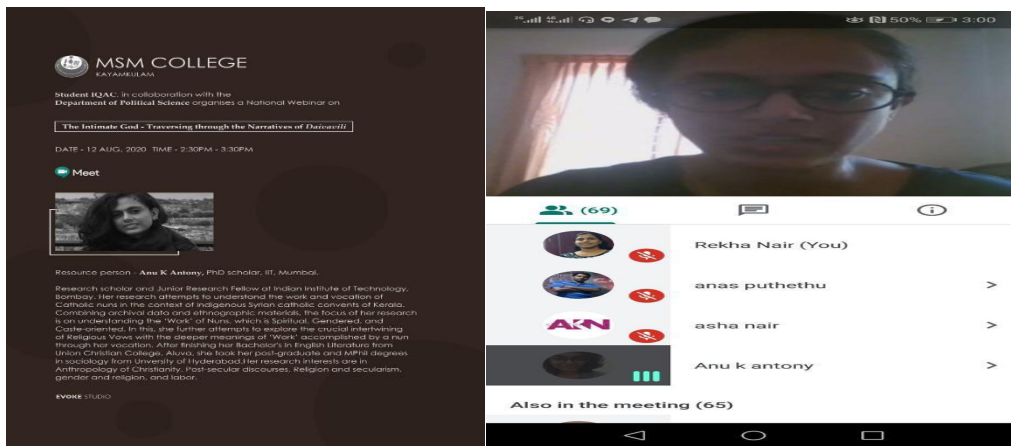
MSM COLLEGE
KAYAMKULAM

Student IQAC, in collaboration with the Department of Political Science organises a National Webinar on

The Intimate God - Traversing through the Narratives of Daivavili

DATE - 12 AUG, 2020 TIME - 2:30PM - 3:30PM

Meet

Resource person - Anu K Antony, PhD scholar, IIT, Mumbai.

Research scholar and Junior Research Fellow at Indian Institute of Technology, Bombay. Her research attempts to understand the work and vocation of Catholic nuns in the context of indigenous Syrian catholic convents of Kerala. Combining archival data and ethnographic materials, the focus of her research is on understanding the 'Work' of Nuns, which is Spiritual, Gendered, and Caste-oriented. In this, she further attempts to explore the crucial intertwining of Religious Vows with the deeper meanings of 'Work' accomplished by a nun through her vocation. After finishing her Bachelor's in English Literature from Union Christian College, Aluva, she took her post-graduate and MPhil degrees in sociology from University of Hyderabad.Her research interests are in Anthropology of Christianity, Post-secular discourses, Religion and secularism, gender and religion, and labor.

EVOKE STUDIO

50% 3:00

(69)

Rekha Nair (You)

anas puthethu

AKN

asha nair

Anu k antony

Also in the meeting (65)